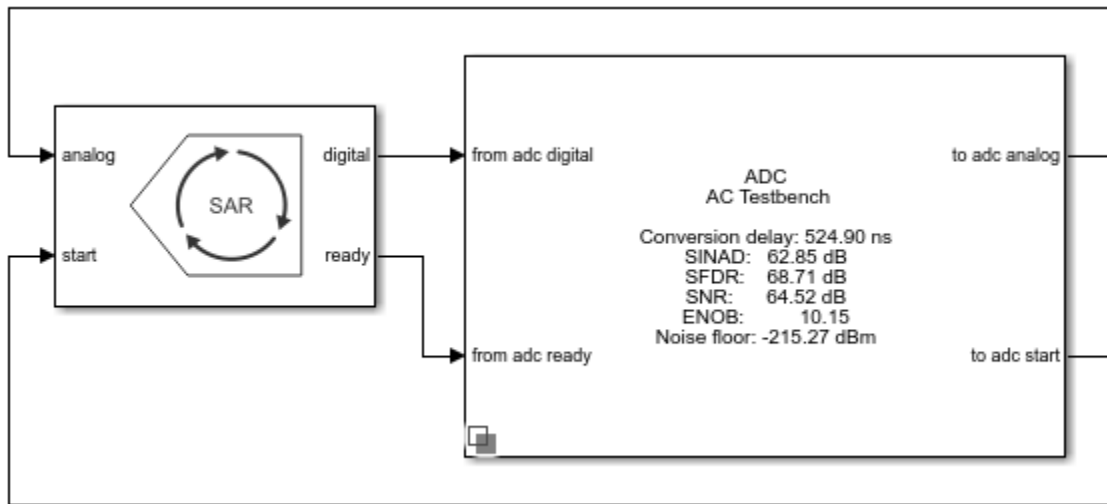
analog

start

SAR

digital

ready

from adc digital

from adc ready

ADC
AC Testbench

Conversion delay: 524.90 ns
SINAD: 62.85 dB
SFDR: 68.71 dB
SNR: 64.52 dB
ENOB: 10.15
Noise floor: -215.27 dBm

to adc analog

to adc start